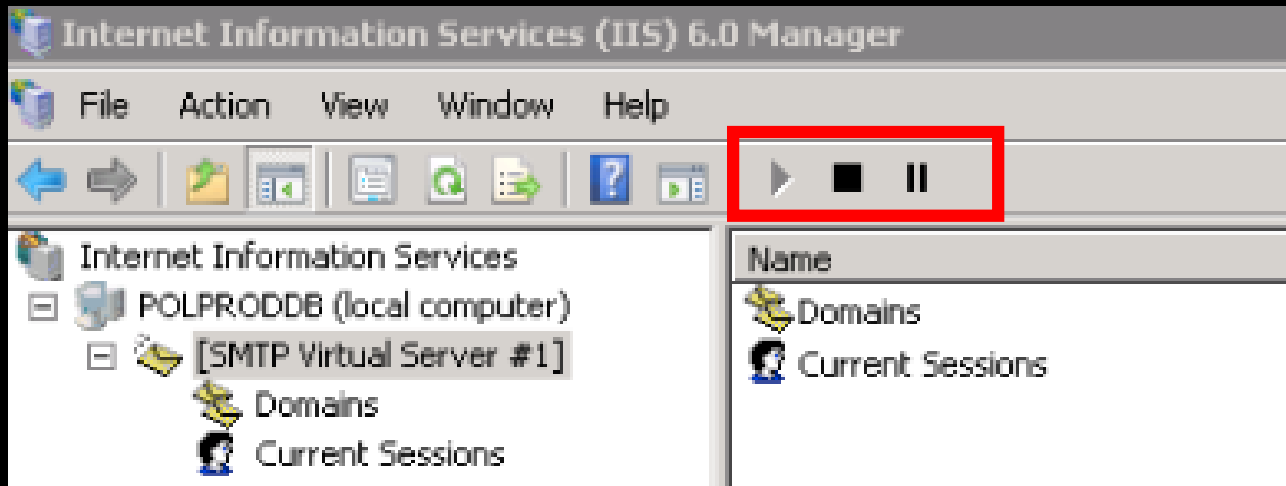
Internet Information Services (IIS) 6.0 Manager

File Action View Window Help

Internet Information Services
POLPRODDB (local computer)
[SMTP Virtual Server #1]
Domains
Current Sessions

Name
Domains
Current Sessions